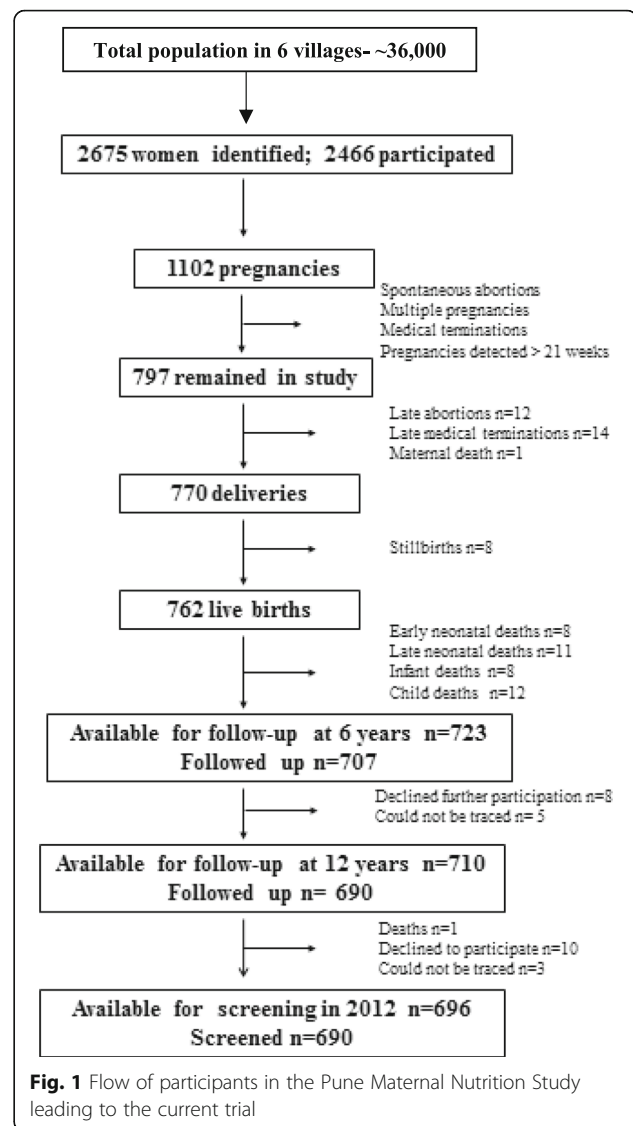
Total population in 6 villages- ~36,000

2675 women identified; 2466 participated

1102 pregnancies

Spontaneous abortions
Multiple pregnancies
Medical terminations
Pregnancies detected > 21 weeks

797 remained in study

Late abortions n=12
Late medical terminations n=14
Maternal death n=1

770 deliveries

Stillbirths n=8

762 live births

Early neonatal deaths n=8
Late neonatal deaths n=11
Infant deaths n=8
Child deaths n=12

Available for follow-up at 6 years n=723
Followed up n=707

Declined further participation n=8
Could not be traced n= 5

Available for follow-up at 12 years n=710
Followed up n= 690

Deaths n=1
Declined to participate n=10
Could not be traced n=3

Available for screening in 2012 n=696
Screened n=690

**Fig. 1** Flow of participants in the Pune Maternal Nutrition Study leading to the current trial